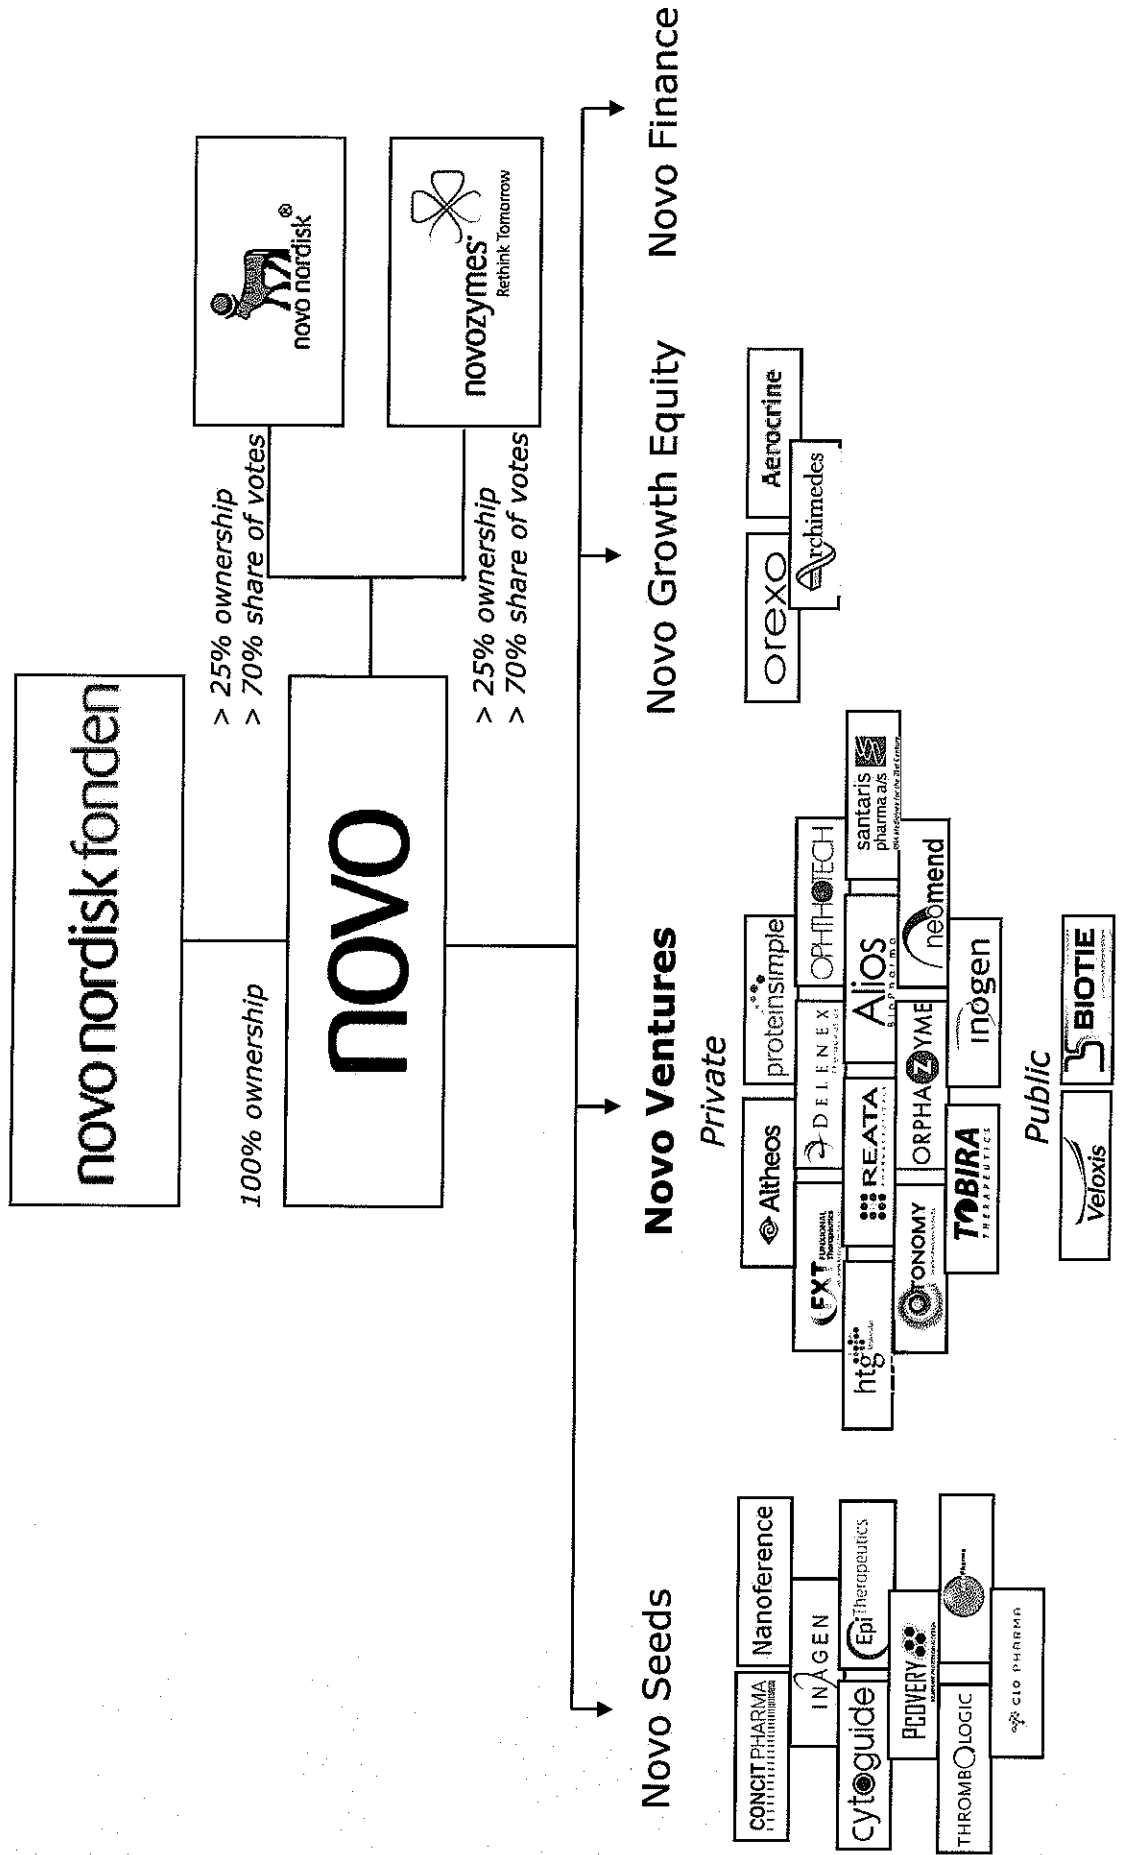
novo nordisk fonden

100% ownership

novo

> 25% ownership
> 70% share of votes

novo nordisk®

> 25% ownership
> 70% share of votes

novozymes® Rethink Tomorrow

Novo Seeds

CONCIT PHARMA

Nanoference

INAGEN

cytoguide

Epi Therapeutics

PROVERY

THROMBOLOGIC

C10 PHARMA

Novo Ventures

Private

htg

FXT

Altheos

DELENEX

proteinsimple

OPHTHOTECH

santaris pharma a/s

REATA

Alios

ORPHAZYME

neomend

OTONOMY

TOBIRA THERAPEUTICS

inogen

Public

Veloxis

BIOTIE

Novo Growth Equity

orexo

Archimedes

Aerocrine

Novo Finance